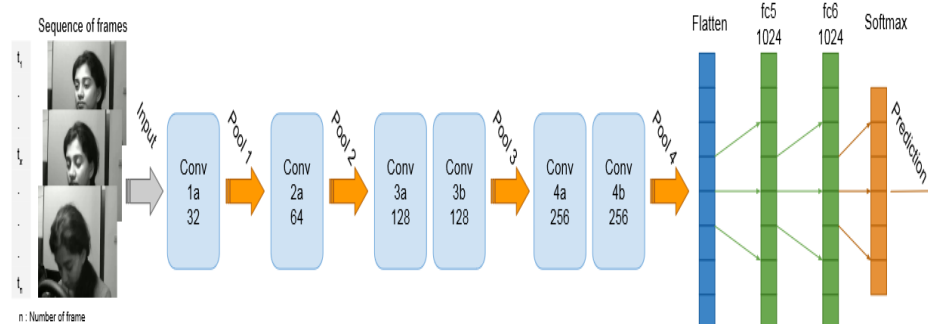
Sequence of frames

$t_1$
.
.
$t_x$
.
.
.
$t_n$

n : Number of frame

Input

Conv 1a 32

Pool 1

Conv 2a 64

Pool 2

Conv 3a 128

Conv 3b 128

Pool 3

Conv 4a 256

Conv 4b 256

Pool 4

Flatten

fc5 1024

fc6 1024

Softmax

Prediction